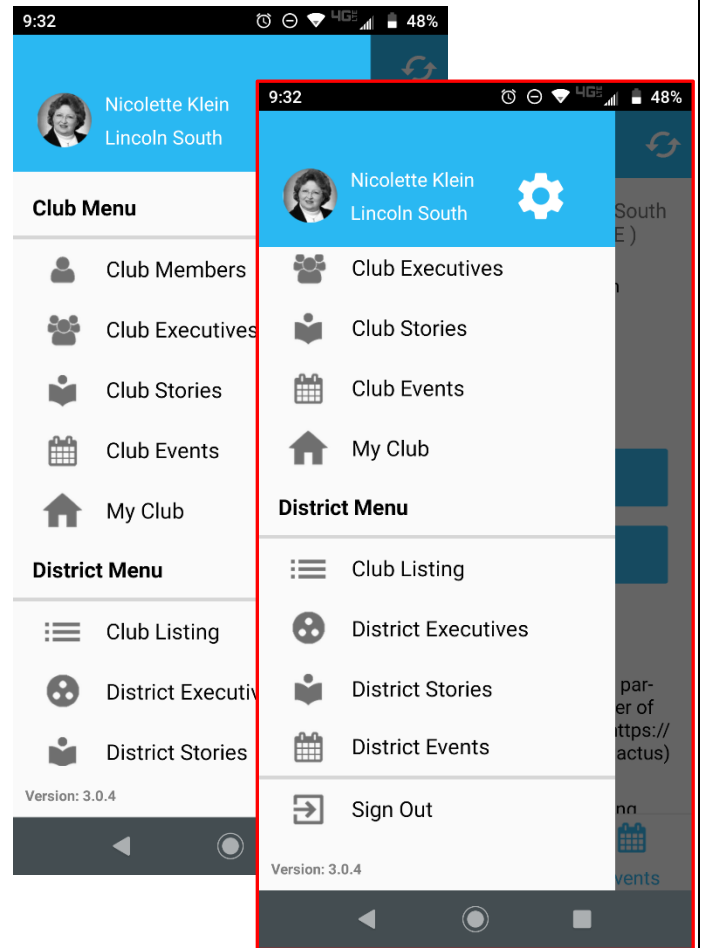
9:32 4G 48%

Nicolette Klein
Lincoln South

Club Menu

Club Members

Club Executives

Club Stories

Club Events

My Club

District Menu

Club Listing

District Executiv

District Stories

Version: 3.0.4

9:32 4G 48%

Nicolette Klein
Lincoln South

Club Executives

Club Stories

Club Events

My Club

District Menu

Club Listing

District Executives

District Stories

District Events

Sign Out

Version: 3.0.4

South
E )
n

par-
er of
ttps://
actus)
ng
vents